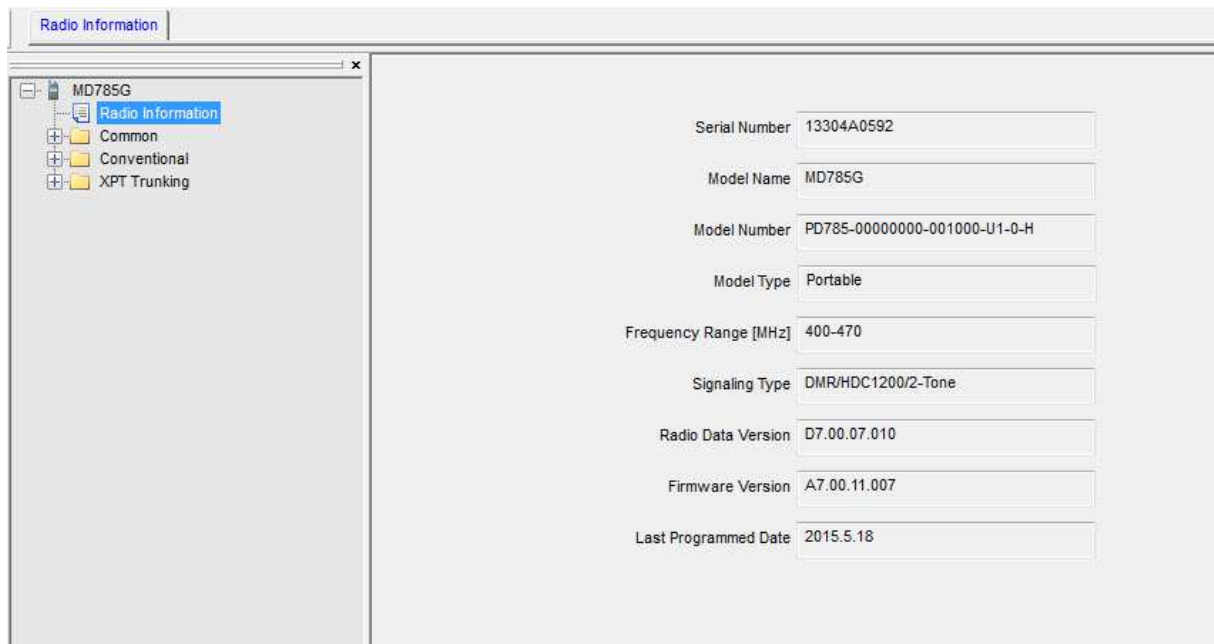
Radio Information

x

MD785G
Radio Information
Common
Conventional
XPT Trunking

Serial Number 13304A0592

Model Name MD785G

Model Number PD785-00000000-001000-U1-0-H

Model Type Portable

Frequency Range [MHz] 400-470

Signaling Type DMR/HDC1200/2-Tone

Radio Data Version D7.00.07.010

Firmware Version A7.00.11.007

Last Programmed Date 2015.5.18